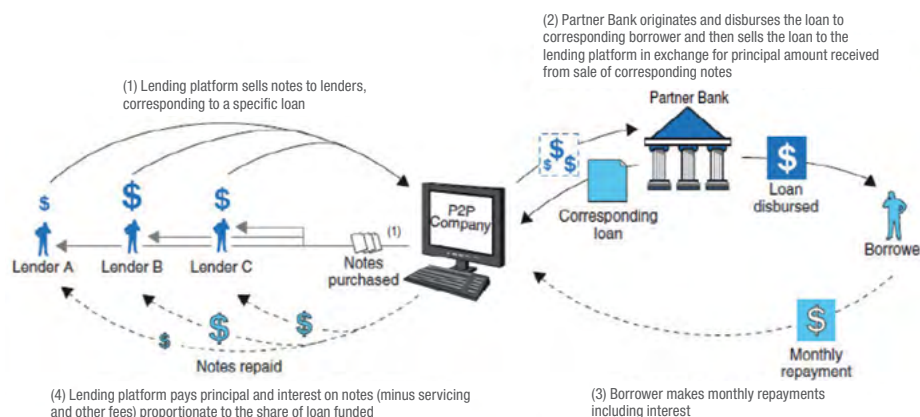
(2) Partner Bank originates and disburses the loan to corresponding borrower and then sells the loan to the lending platform in exchange for principal amount received from sale of corresponding notes

(1) Lending platform sells notes to lenders, corresponding to a specific loan

Partner Bank

$

$

$

$

$

Loan disbursed

P2P Company

Corresponding loan

(1)

Lender A

Lender B

Lender C

Notes purchased

Borrowe

$

$

$

$

Notes repaid

Monthly repayment

(4) Lending platform pays principal and interest on notes (minus servicing and other fees) proportionate to the share of loan funded

(3) Borrower makes monthly repayments including interest